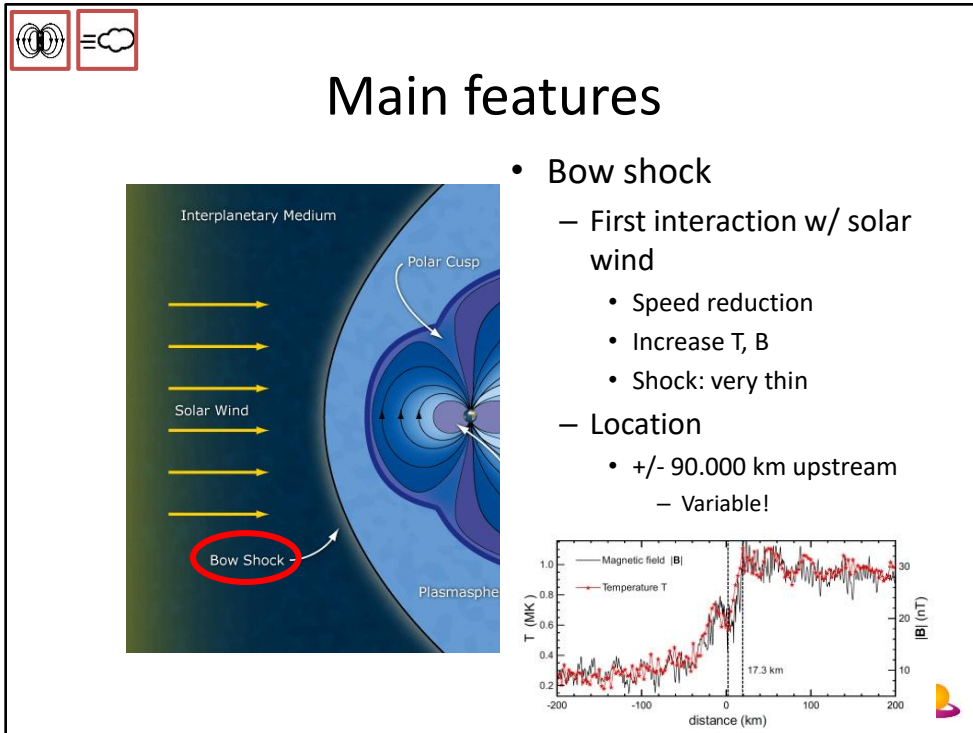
Main features

Interplanetary Medium

Polar Cusp

Solar Wind

Bow Shock

Plasmasphe

• Bow shock
– First interaction w/ solar wind
• Speed reduction
• Increase T, B
• Shock: very thin
– Location
• +/- 90.000 km upstream
– Variable!

Magnetic field |B|
Temperature T
T (MK)
1.0
0.8
0.6
0.4
0.2
17.3 km
|B| (nT)
30
20
10
-200
-100
0
100
200
distance (km)